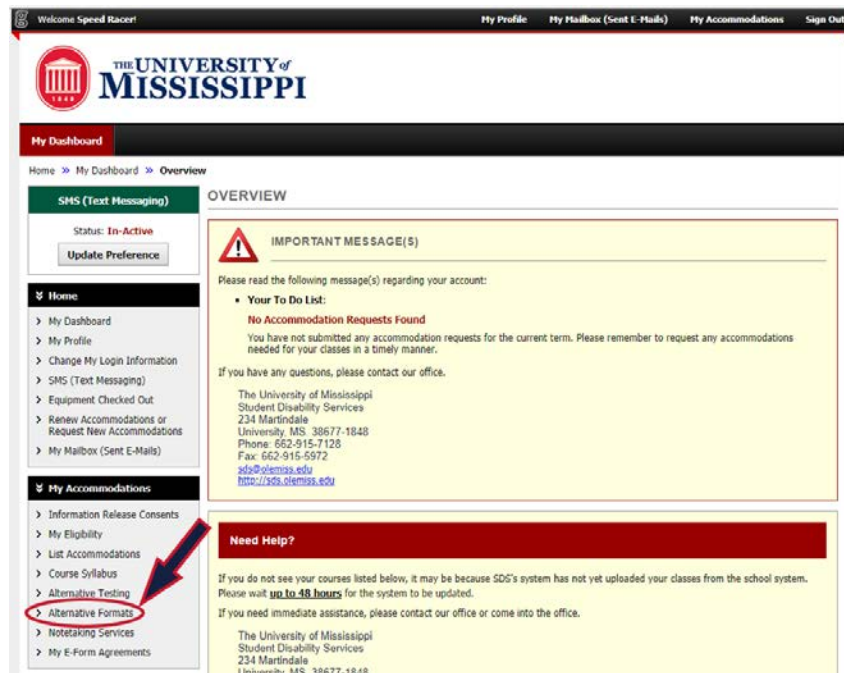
Welcome Speed Racer! My Profile My Mailbox (Sent E-Mails) My Accommodations Sign Out

THE UNIVERSITY of MISSISSIPPI

1848

My Dashboard

Home » My Dashboard » Overview

SMS (Text Messaging)

Status: In-Active

Update Preference

Home

- My Dashboard
- My Profile
- Change My Login Information
- SMS (Text Messaging)
- Equipment Checked Out
- Renew Accommodations or Request New Accommodations
- My Mailbox (Sent E-Mails)

My Accommodations

- Information Release Consents
- My Eligibility
- List Accommodations
- Course Syllabus
- Alternative Testing
- Alternative Formats
- Notetaking Services
- My E-Form Agreements

OVERVIEW

IMPORTANT MESSAGE(S)

Please read the following message(s) regarding your account:

- Your To Do List:

No Accommodation Requests Found

You have not submitted any accommodation requests for the current term. Please remember to request any accommodations needed for your classes in a timely manner.

If you have any questions, please contact our office.

The University of Mississippi
Student Disability Services
234 Martindale
University, MS 38677-1848
Phone: 662-915-7128
Fax: 662-915-5972
sds@olemiss.edu
http://sds.olemiss.edu

Need Help?

If you do not see your courses listed below, it may be because SDS's system has not yet uploaded your classes from the school system. Please wait up to 48 hours for the system to be updated.

If you need immediate assistance, please contact our office or come into the office.

The University of Mississippi
Student Disability Services
234 Martindale
University, MS 38677-1848